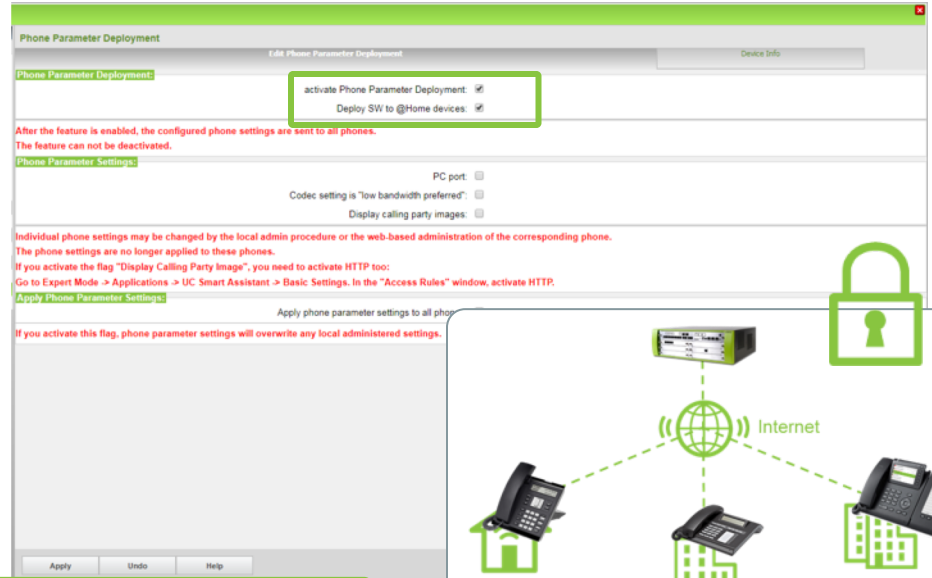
Phone Parameter Deployment

Edit Phone Parameter Deployment

Device Info

Phone Parameter Deployment:

activate Phone Parameter Deployment:

Deploy SW to @Home devices:

After the feature is enabled, the configured phone settings are sent to all phones.
The feature can not be deactivated.

Phone Parameter Settings:

PC port:

Codec setting is "low bandwidth preferred":

Display calling party images:

Individual phone settings may be changed by the local admin procedure or the web-based administration of the corresponding phone.
The phone settings are no longer applied to these phones.
If you activate the flag "Display Calling Party Image", you need to activate HTTP too:
Go to Expert Mode -> Applications -> UC Smart Assistant -> Basic Settings. In the "Access Rules" window, activate HTTP.

Apply Phone Parameter Settings:

Apply phone parameter settings to all phon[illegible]

If you activate this flag, phone parameter settings will overwrite any local administered settings.

Internet

Apply Undo Help